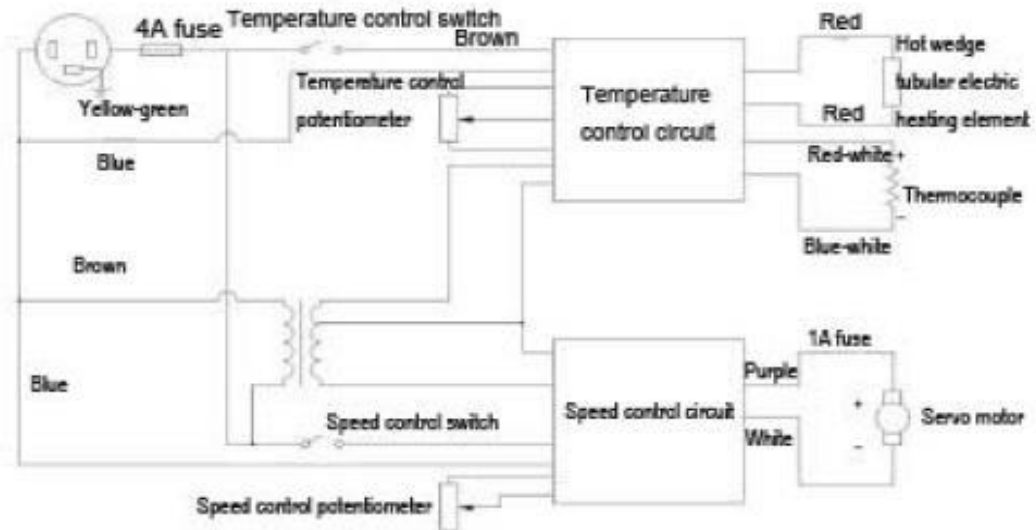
4A fuse

Temperature control switch

Brown

Yellow-green

Temperature control potentiometer

Temperature control circuit

Red

Hot wedge tubular electric heating element

Red

Red-white +

Thermocouple

−

Blue-white

Blue

Brown

Blue

1A fuse

Purple

+

Servo motor

Speed control switch

Speed control circuit

White

−

Speed control potentiometer